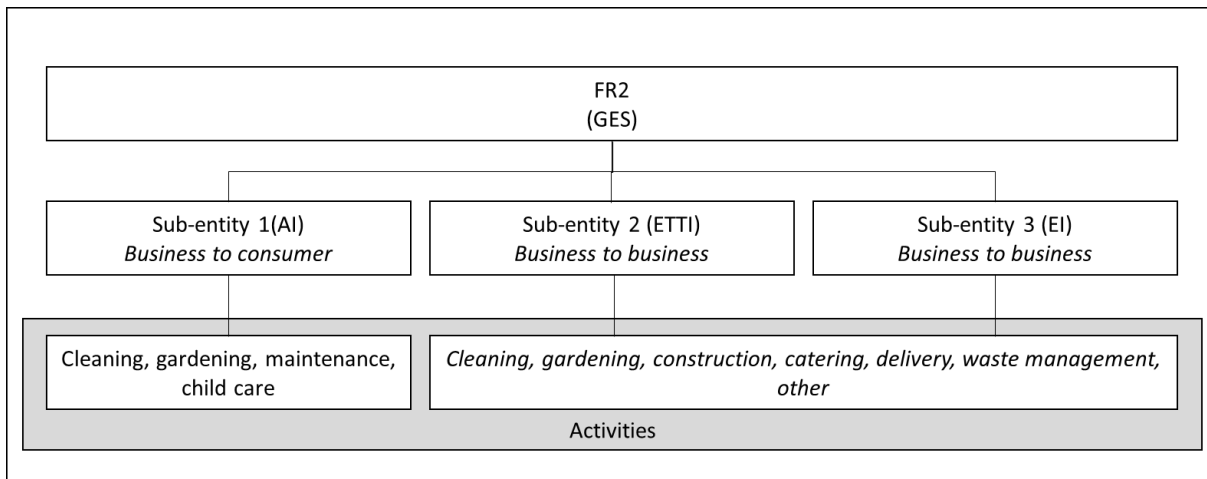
FR2
(GES)

Sub-entity 1(AI)
Business to consumer

Sub-entity 2 (ETTI)
Business to business

Sub-entity 3 (EI)
Business to business

Cleaning, gardening, maintenance, child care

Cleaning, gardening, construction, catering, delivery, waste management, other

Activities